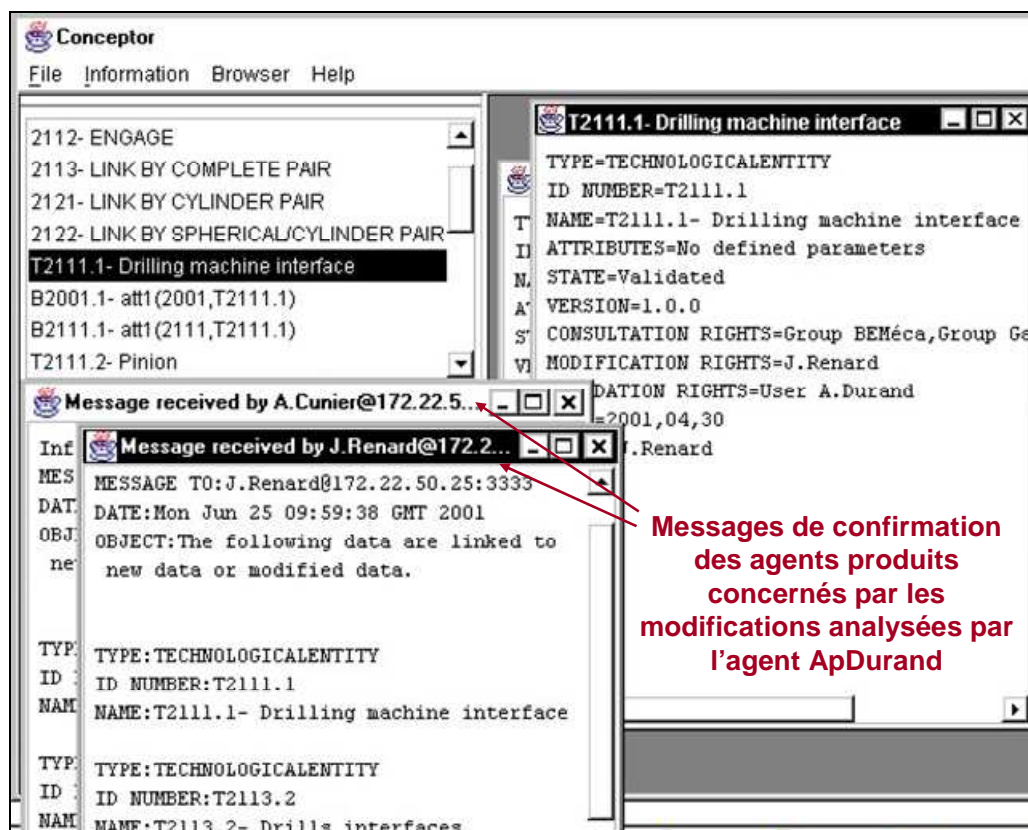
Conceptor

File Information Browser Help

2112- ENGAGE
2113- LINK BY COMPLETE PAIR
2121- LINK BY CYLINDER PAIR
2122- LINK BY SPHERICAL/CYLINDER PAIR
T2111.1- Drilling machine interface
B2001.1- att1(2001,T2111.1)
B2111.1- att1(2111,T2111.1)
T2111.2- Pinion

T2111.1- Drilling machine interface

TYPE=TECHNOLOGICALENTITY
ID NUMBER=T2111.1
NAME=T2111.1- Drilling machine interface
ATTRIBUTES=No defined parameters
STATE=Validated
VERSION=1.0.0
CONSULTATION RIGHTS=Group BEMéca,Group Ge
MODIFICATION RIGHTS=J.Renard
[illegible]DATION RIGHTS=User A.Durand
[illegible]=2001,04,30
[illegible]J.Renard

Message received by A.Cunier@172.22.5...

Inf
MES
DAT
OBJ
ne

TYP
ID
NAM

TYP
ID
NAM

Message received by J.Renard@172.2...

MESSAGE TO:J.Renard@172.22.50.25:3333
DATE:Mon Jun 25 09:59:38 GMT 2001
OBJECT:The following data are linked to new data or modified data.

TYPE:TECHNOLOGICALENTITY
ID NUMBER:T2111.1
NAME:T2111.1- Drilling machine interface

TYPE:TECHNOLOGICALENTITY
ID NUMBER:T2113.2
NAME:T2113.2- Drills interfaces

Messages de confirmation des agents produits concernés par les modifications analysées par l'agent ApDurand